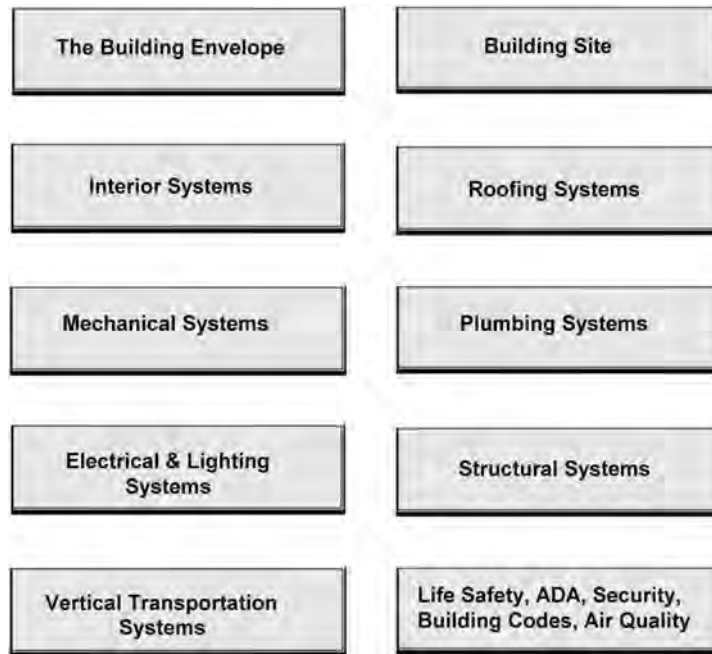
The Building Envelope

Building Site

Interior Systems

Roofing Systems

Mechanical Systems

Plumbing Systems

Electrical & Lighting Systems

Structural Systems

Vertical Transportation Systems

Life Safety, ADA, Security, Building Codes, Air Quality